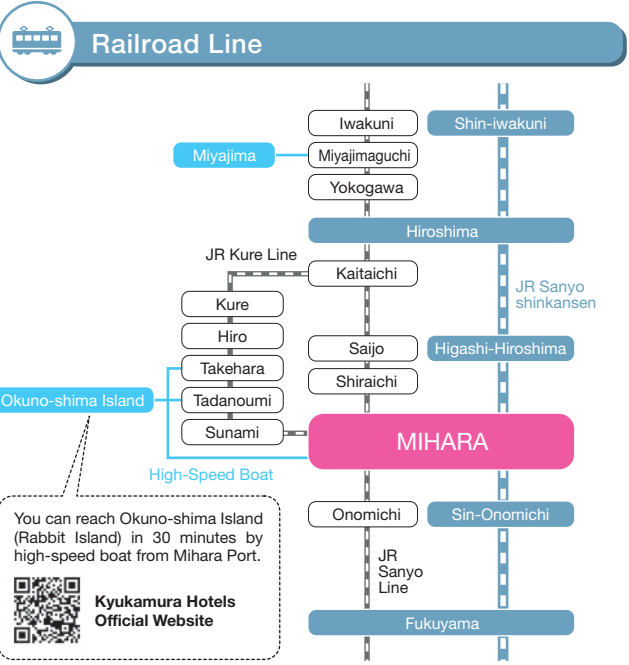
Railroad Line

Iwakuni
Shin-iwakuni
Miyajima
Miyajimaguchi
Yokogawa
Hiroshima
JR Kure Line
Kaitaichi
JR Sanyo shinkansen
Kure
Hiro
Saijo
Higashi-Hiroshima
Takehara
Shiraichi
Okuno-shima Island
Tadanoumi
Sunami
MIHARA
High-Speed Boat
Onomichi
Sin-Onomichi
JR Sanyo Line
Fukuyama

You can reach Okuno-shima Island (Rabbit Island) in 30 minutes by high-speed boat from Mihara Port.

Kyukamura Hotels Official Website